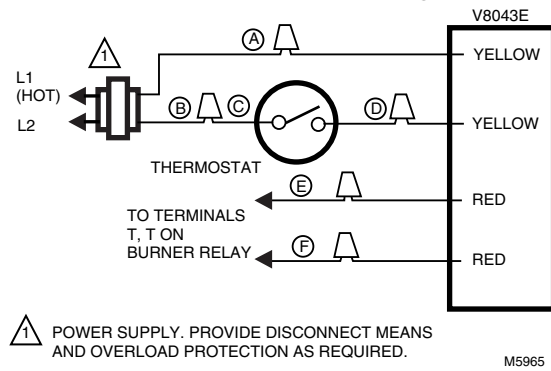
V8043E

1

A

L1 (HOT)

L2

B

C

D

YELLOW

YELLOW

THERMOSTAT

E

RED

TO TERMINALS T, T ON BURNER RELAY

F

RED

1 POWER SUPPLY. PROVIDE DISCONNECT MEANS AND OVERLOAD PROTECTION AS REQUIRED.

M5965